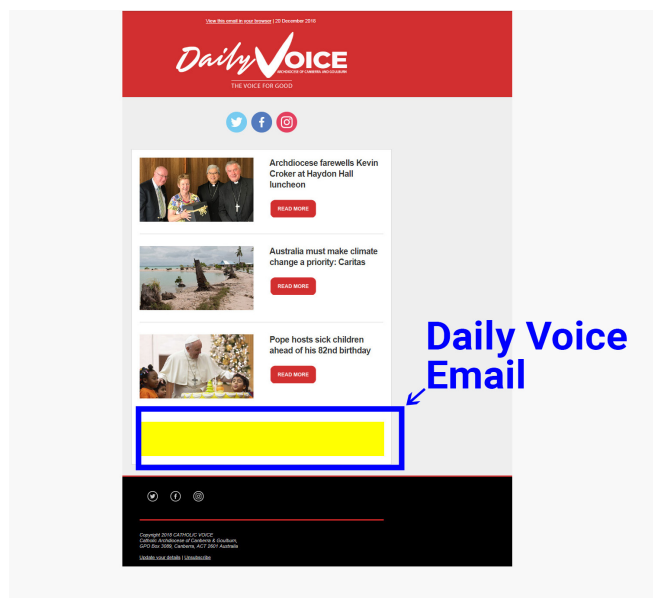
View this email in your browser | 20 December 2018

Daily VOICE
ARCHDIOCESE OF CANBERRA AND GOULBURN
THE VOICE FOR GOOD

Archdiocese farewells Kevin Croker at Haydon Hall luncheon

READ MORE

Australia must make climate change a priority: Caritas

READ MORE

Pope hosts sick children ahead of his 82nd birthday

READ MORE

Daily Voice Email

Copyright 2018 CATHOLIC VOICE
Catholic Archdiocese of Canberra & Goulburn,
GPO Box 3089, Canberra, ACT 2601 Australia

Update your details | Unsubscribe